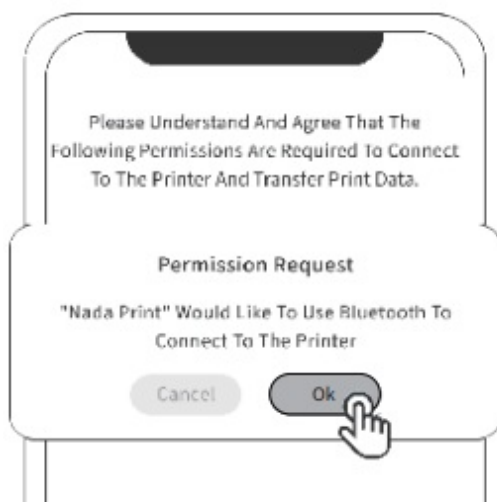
Please Understand And Agree That The Following Permissions Are Required To Connect To The Printer And Transfer Print Data.

Permission Request

"Nada Print" Would Like To Use Bluetooth To Connect To The Printer

Cancel

Ok